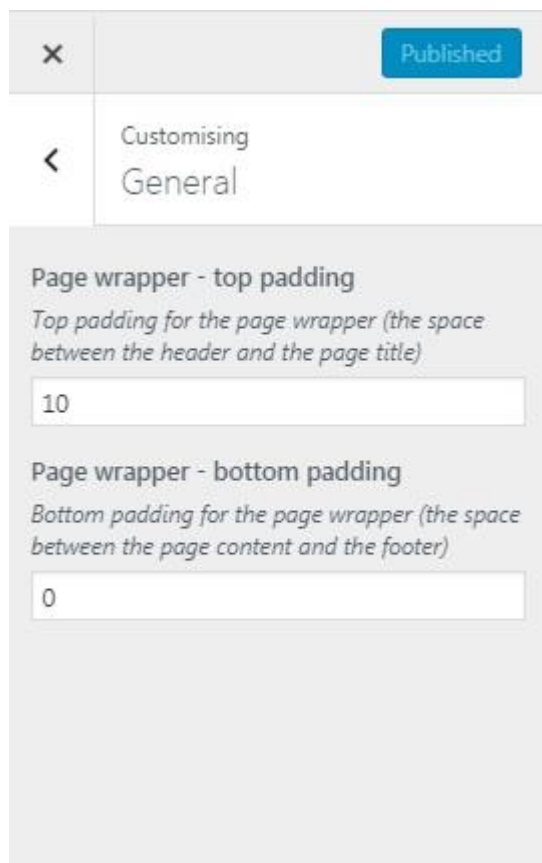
×

Published

<

Customising

General

Page wrapper - top padding

*Top padding for the page wrapper (the space between the header and the page title)*

10

Page wrapper - bottom padding

*Bottom padding for the page wrapper (the space between the page content and the footer)*

0